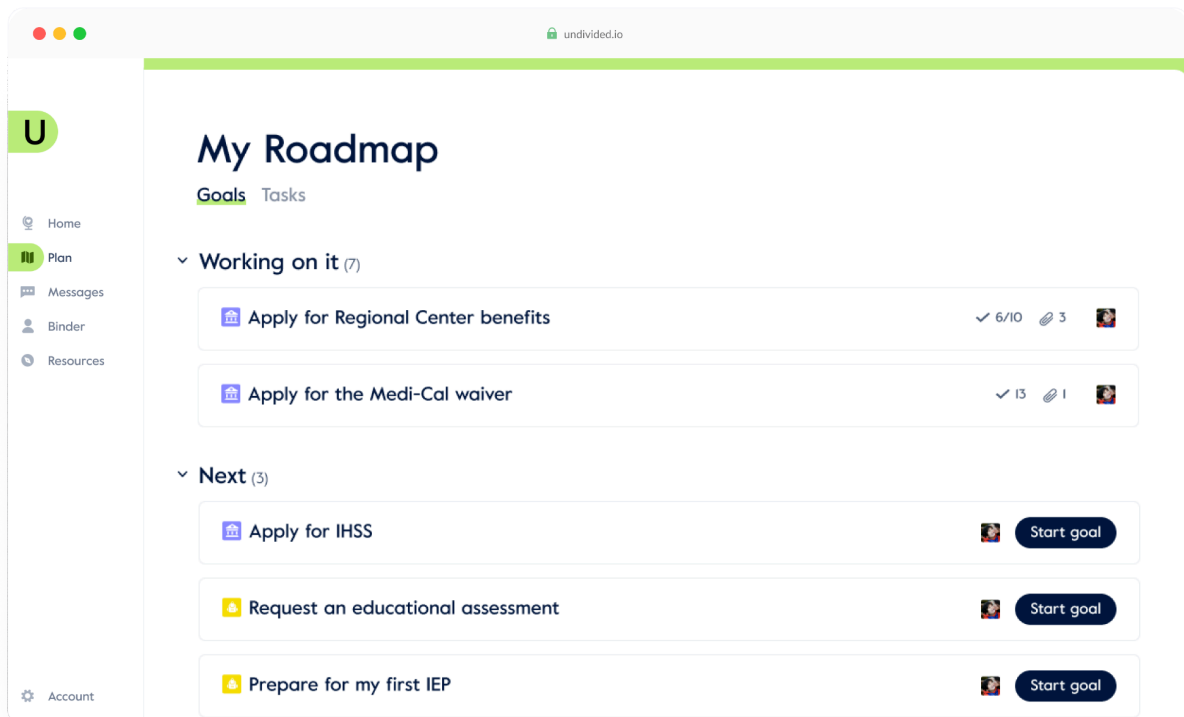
undivided.io

U

Home
Plan
Messages
Binder
Resources

Account

My Roadmap

Goals Tasks

Working on it (7)

Apply for Regional Center benefits 6/10 3

Apply for the Medi-Cal waiver 13 1

Next (3)

Apply for IHSS Start goal

Request an educational assessment Start goal

Prepare for my first IEP Start goal